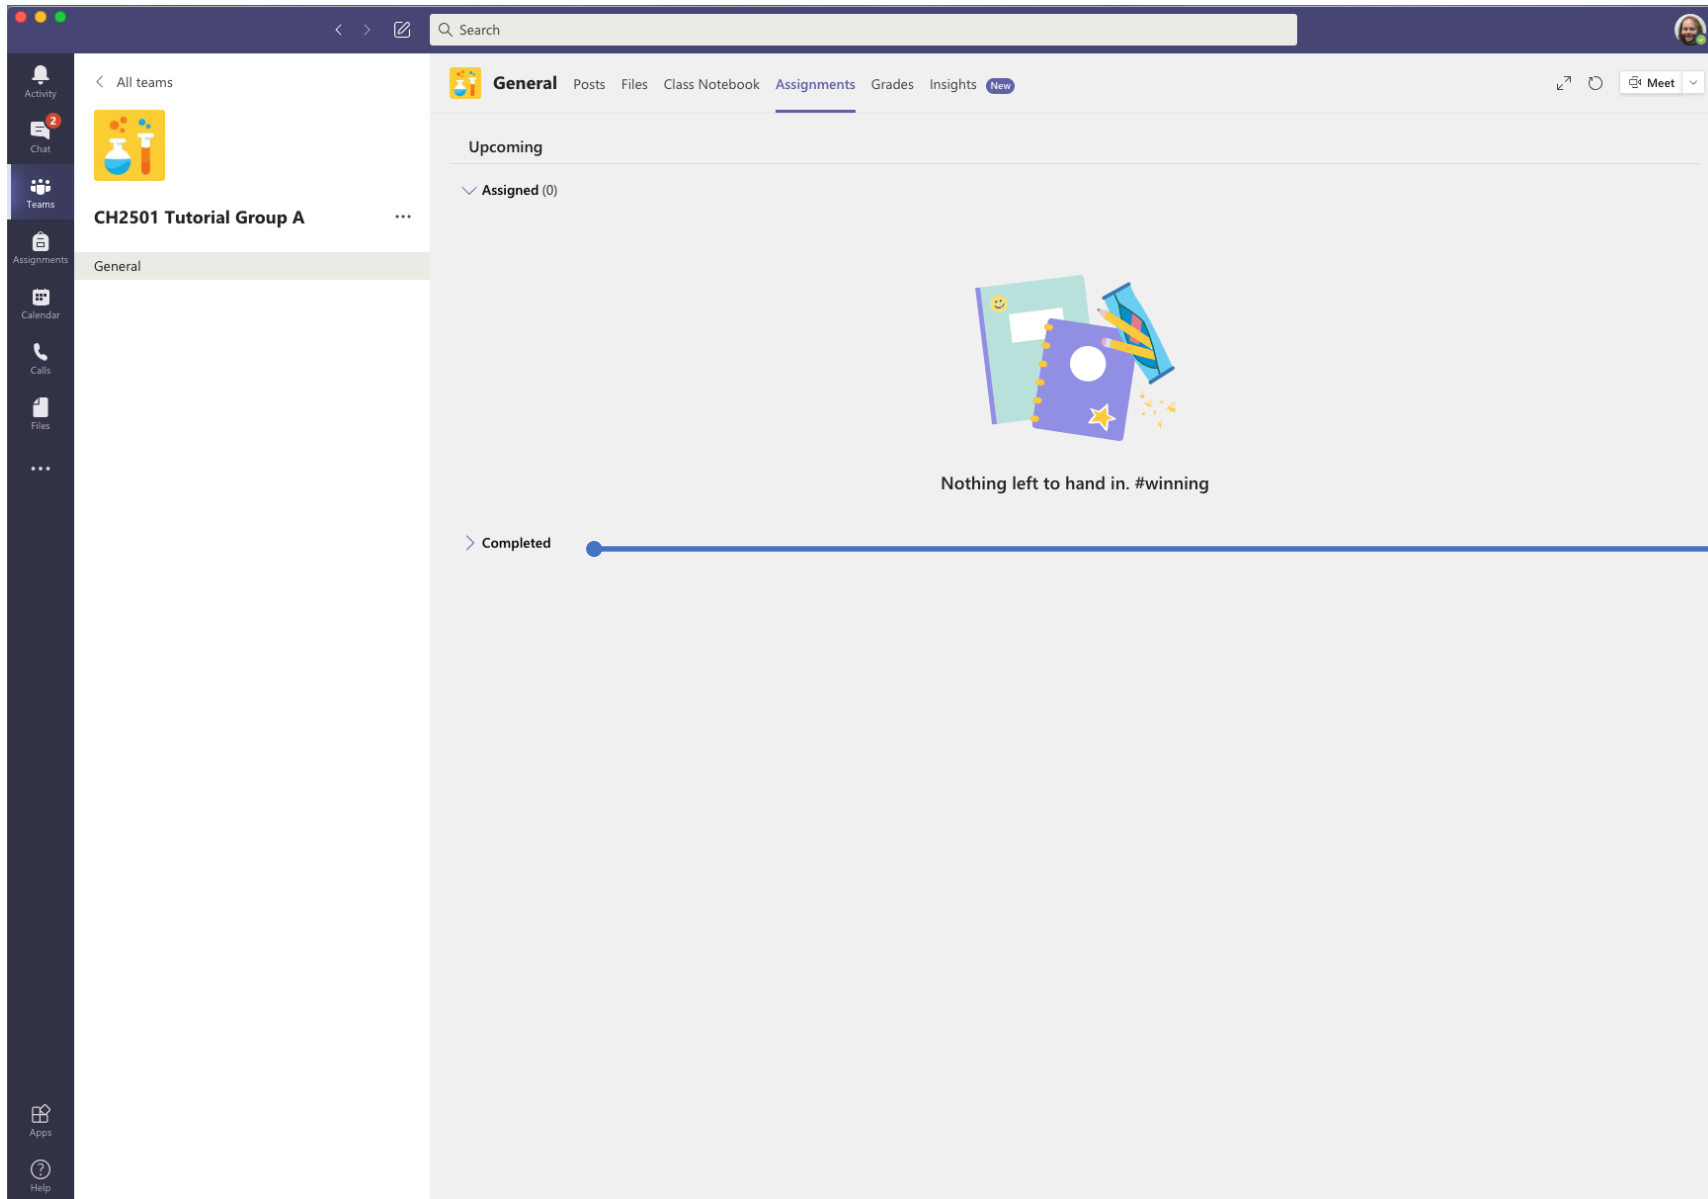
Search

Activity
2
Chat
Teams
Assignments
Calendar
Calls
Files
...
Apps
Help

All teams

CH2501 Tutorial Group A ...

General

General Posts Files Class Notebook Assignments Grades Insights New

Meet

Upcoming

Assigned (0)

Nothing left to hand in. #winning

Completed